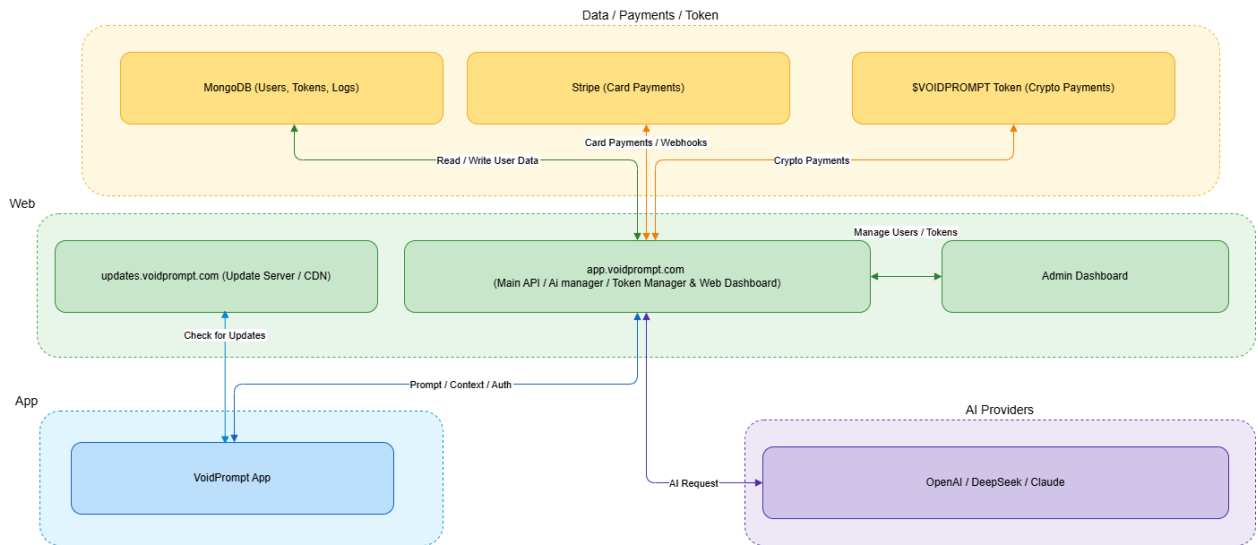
Data / Payments / Token

MongoDB (Users, Tokens, Logs)

Stripe (Card Payments)

$VOIDPROMPT Token (Crypto Payments)

Card Payments / Webhooks

Read / Write User Data

Crypto Payments

Web

Manage Users / Tokens

updates.voidprompt.com (Update Server / CDN)

app.voidprompt.com
(Main API / Ai manager / Token Manager & Web Dashboard)

Admin Dashboard

Check for Updates

Prompt / Context / Auth

App

AI Providers

VoidPrompt App

AI Request

OpenAI / DeepSeek / Claude